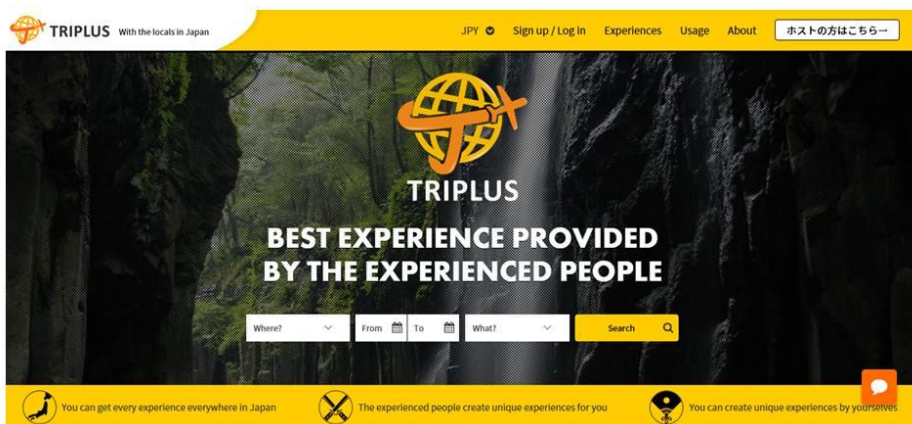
TRIPLUS With the locals in Japan

JPY Sign up / Log in Experiences Usage About ホストの方はこちら→

TRIPLUS

BEST EXPERIENCE PROVIDED BY THE EXPERIENCED PEOPLE

Where? From To What? Search

You can get every experience everywhere in Japan

The experienced people create unique experiences for you

You can create unique experiences by yourselves